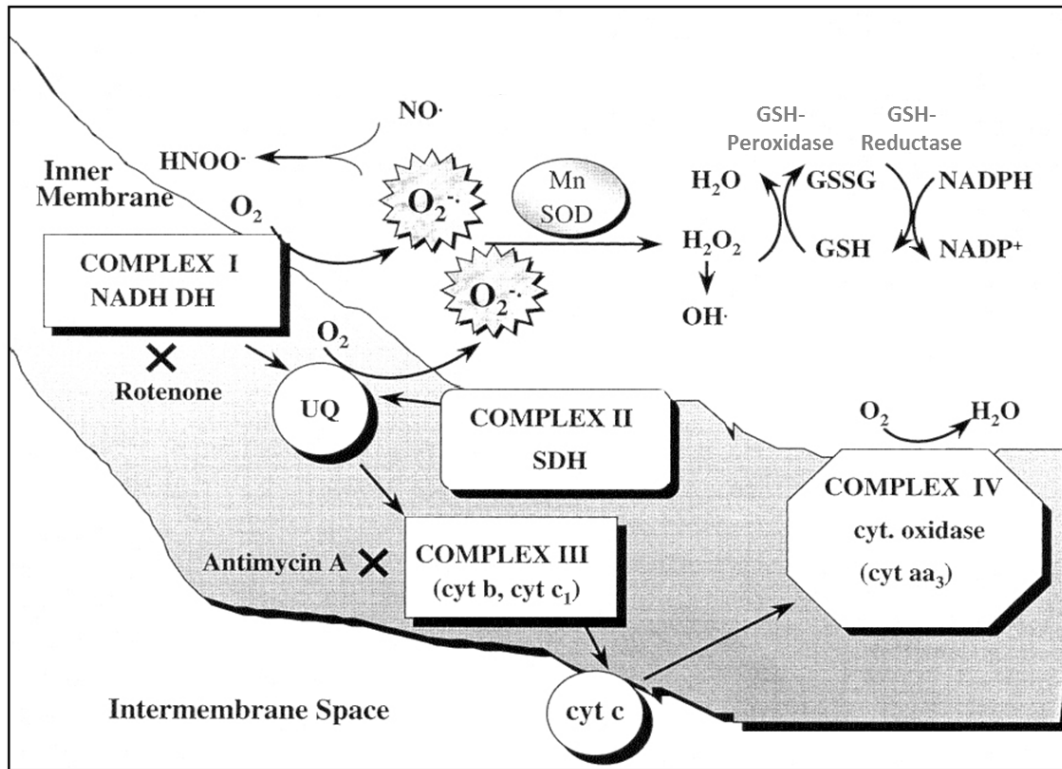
NO·
HNOO⁻
Inner Membrane
$O_2$
$O_2^{-·}$
Mn SOD
GSH-Peroxidase
GSH-Reductase
$H_2O$
GSSG
NADPH
$H_2O_2$
GSH
NADP⁺
OH·
COMPLEX I
NADH DH
$O_2^{-·}$
$O_2$
Rotenone
UQ
COMPLEX II
SDH
$O_2$
$H_2O$
COMPLEX IV
cyt. oxidase
(cyt $aa_3$)
Antimycin A
COMPLEX III
(cyt b, cyt $c_1$)
Intermembrane Space
cyt c